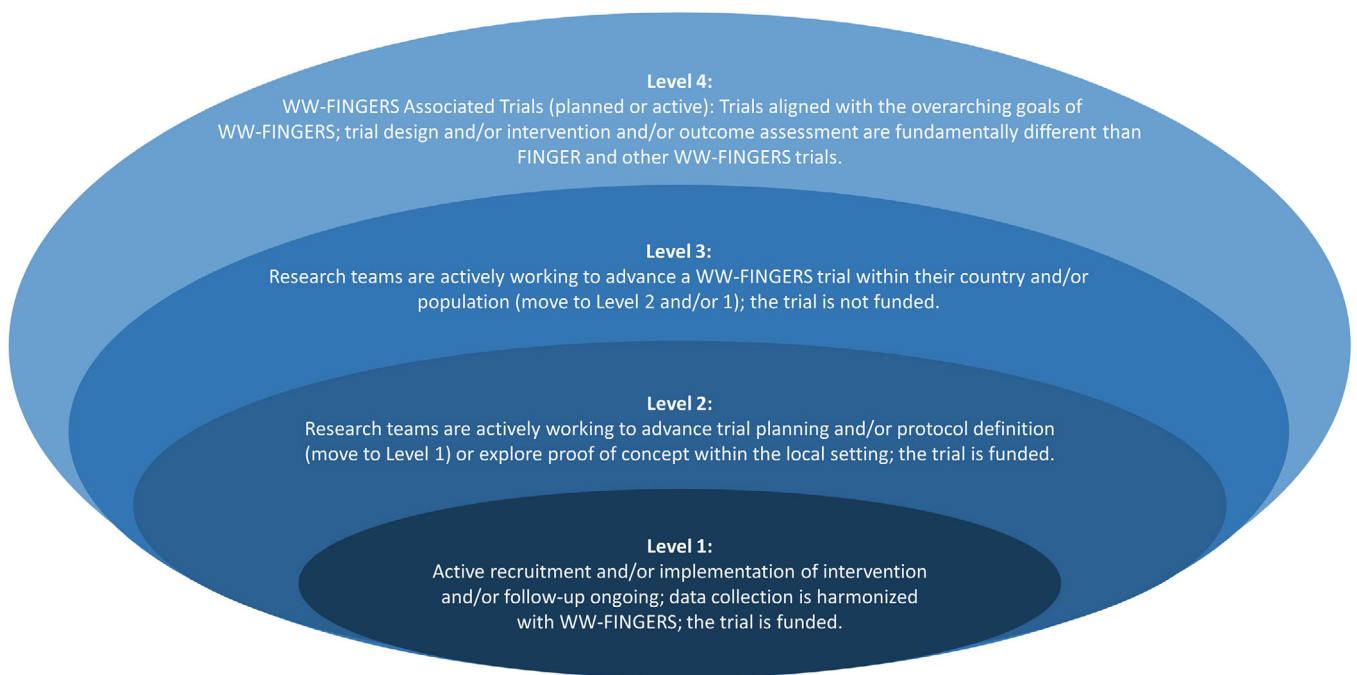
Level 4:
WW-FINGERS Associated Trials (planned or active): Trials aligned with the overarching goals of WW-FINGERS; trial design and/or intervention and/or outcome assessment are fundamentally different than FINGER and other WW-FINGERS trials.

Level 3:
Research teams are actively working to advance a WW-FINGERS trial within their country and/or population (move to Level 2 and/or 1); the trial is not funded.

Level 2:
Research teams are actively working to advance trial planning and/or protocol definition (move to Level 1) or explore proof of concept within the local setting; the trial is funded.

Level 1:
Active recruitment and/or implementation of intervention and/or follow-up ongoing; data collection is harmonized with WW-FINGERS; the trial is funded.